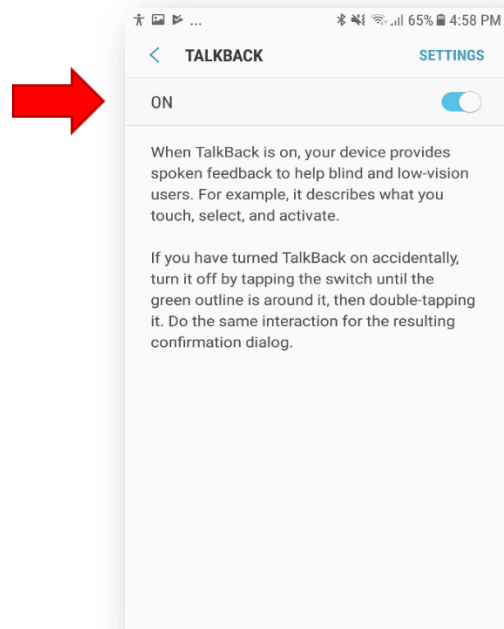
... 65% 4:58 PM

TALKBACK

SETTINGS

ON

When TalkBack is on, your device provides spoken feedback to help blind and low-vision users. For example, it describes what you touch, select, and activate.

If you have turned TalkBack on accidentally, turn it off by tapping the switch until the green outline is around it, then double-tapping it. Do the same interaction for the resulting confirmation dialog.